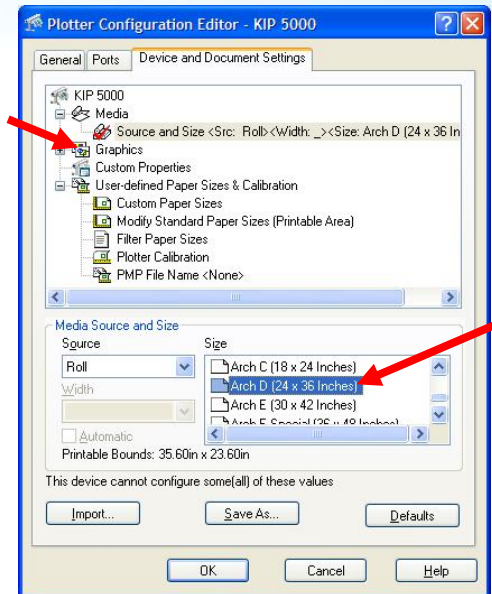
Plotter Configuration Editor - KIP 5000

General | Ports | Device and Document Settings

KIP 5000
Media
Source and Size <Src: Roll><Width: _><Size: Arch D (24 x 36 In
Graphics
Custom Properties
User-defined Paper Sizes & Calibration
Custom Paper Sizes
Modify Standard Paper Sizes (Printable Area)
Filter Paper Sizes
Plotter Calibration
PMP File Name <None>

Media Source and Size
Source
Roll
Width
Automatic
Size
Arch C (18 x 24 Inches)
Arch D (24 x 36 Inches)
Arch E (30 x 42 Inches)
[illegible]
Printable Bounds: 35.60in x 23.60in

This device cannot configure some(all) of these values

Import... | Save As... | Defaults

OK | Cancel | Help